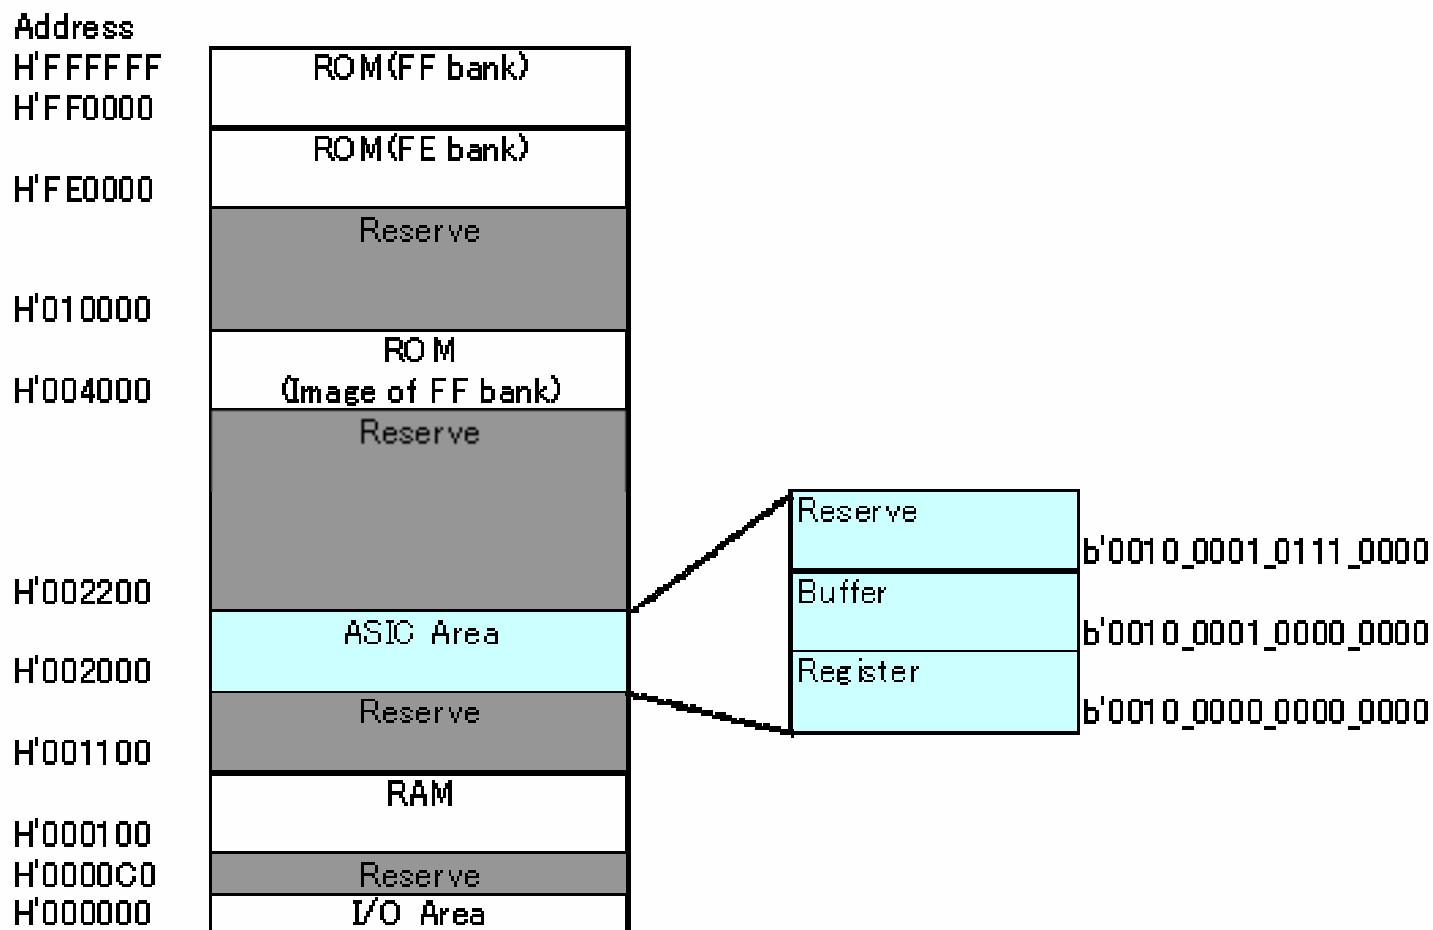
Address
H'FFFFFF
H'FF0000
H'FE0000
H'010000
H'004000
H'002200
H'002000
H'001100
H'000100
H'0000C0
H'000000

ROM(FF bank)
ROM(FE bank)
Reserve
ROM
(Image of FF bank)
Reserve
ASIC Area
Reserve
RAM
Reserve
I/O Area

Reserve
Buffer
Register

b'0010_0001_0111_0000
b'0010_0001_0000_0000
b'0010_0000_0000_0000